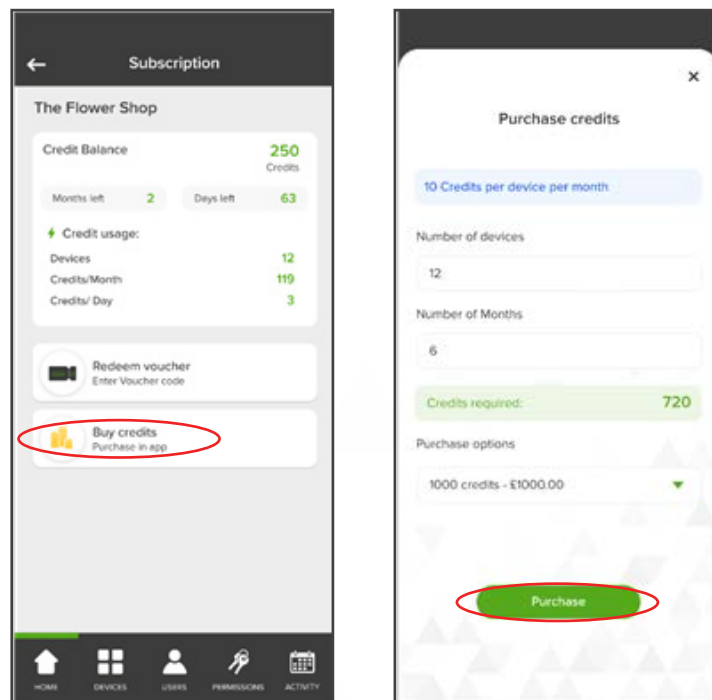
Subscription

The Flower Shop

Credit Balance
250
Credits

Months left 2
Days left 63

Credit usage:
Devices 12
Credits/Month 119
Credits/ Day 3

Redeem voucher
Enter Voucher code

Buy credits
Purchase in app

HOME DEVICES USERS PERMISSIONS ACTIVITY

×

Purchase credits

10 Credits per device per month

Number of devices
12

Number of Months
6

Credits required: 720

Purchase options
1000 credits - £1000.00

Purchase